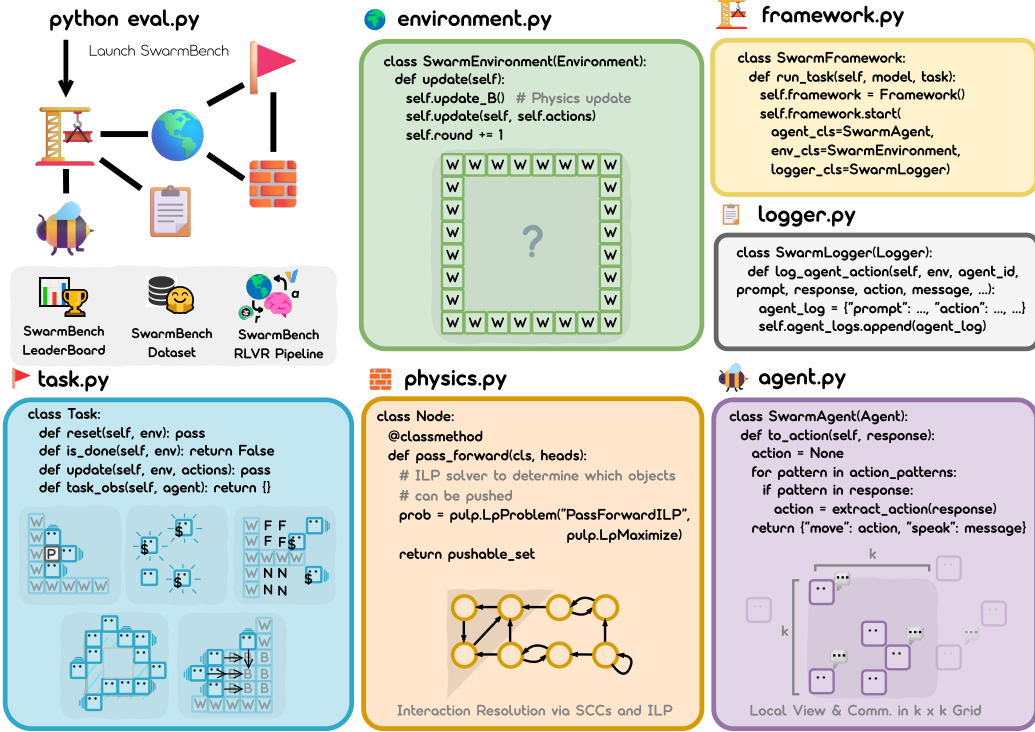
python eval.py

Launch SwarmBench

SwarmBench LeaderBoard

SwarmBench Dataset

SwarmBench RLVR Pipeline

a

r

environment.py

class SwarmEnvironment(Environment):
  def update(self):
    self.update_B()  # Physics update
    self.update(self, self.actions)
    self.round += 1

| W | W | W | W | W | W | W | W |
|---|---|---|---|---|---|---|---|
| W | | | | | | | W |
| W | | | | | | | W |
| W | | | ? | | | | W |
| W | | | | | | | W |
| W | | | | | | | W |
| W | W | W | W | W | W | W | W |

framework.py

class SwarmFramework:
  def run_task(self, model, task):
    self.framework = Framework()
    self.framework.start(
      agent_cls=SwarmAgent,
      env_cls=SwarmEnvironment,
      logger_cls=SwarmLogger)

logger.py

class SwarmLogger(Logger):
  def log_agent_action(self, env, agent_id, prompt, response, action, message, ...):
    agent_log = {"prompt": ..., "action": ..., ...}
    self.agent_logs.append(agent_log)

task.py

class Task:
  def reset(self, env): pass
  def is_done(self, env): return False
  def update(self, env, actions): pass
  def task_obs(self, agent): return {}

W W P W W W W W W W $ $ $ $ W F F W F F $ W N N $ W N N W W W W W W W W W B B B B W W W W W W

physics.py

class Node:
  @classmethod
  def pass_forward(cls, heads):
    # ILP solver to determine which objects
    # can be pushed
    prob = pulp.LpProblem("PassForwardILP",
                          pulp.LpMaximize)
    return pushable_set

Interaction Resolution via SCCs and ILP

agent.py

class SwarmAgent(Agent):
  def to_action(self, response):
    action = None
    for pattern in action_patterns:
      if pattern in response:
        action = extract_action(response)
    return {"move": action, "speak": message}

k

k

Local View & Comm. in k x k Grid